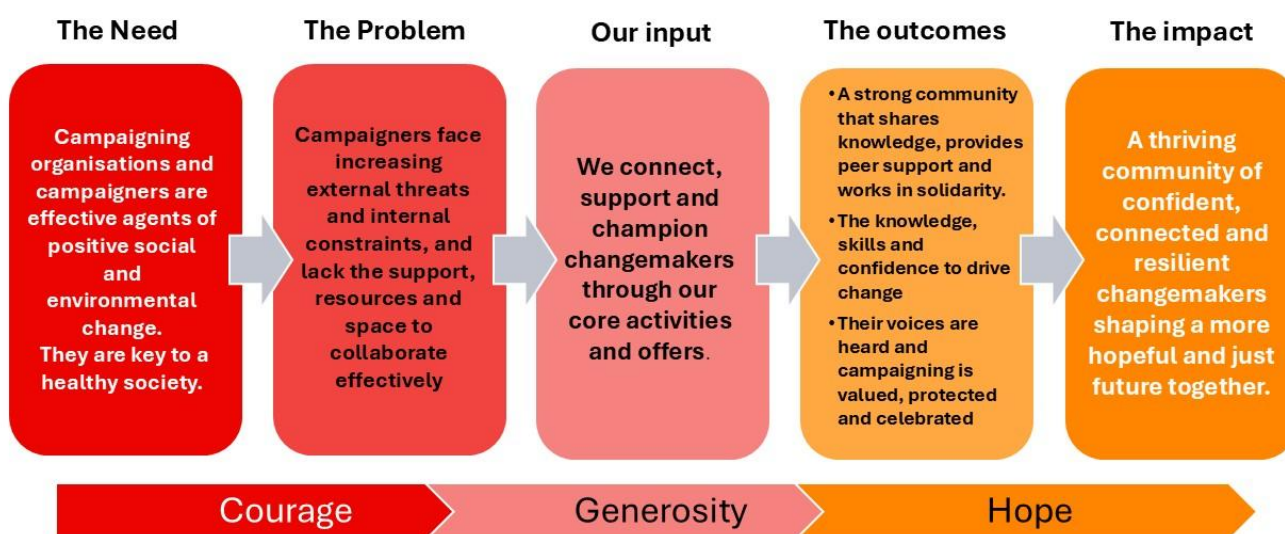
The Need

Campaigning organisations and campaigners are effective agents of positive social and environmental change.
They are key to a healthy society.

The Problem

Campaigners face increasing external threats and internal constraints, and lack the support, resources and space to collaborate effectively

Our input

We connect, support and champion changemakers through our core activities and offers.

The outcomes

• A strong community that shares knowledge, provides peer support and works in solidarity.
• The knowledge, skills and confidence to drive change
• Their voices are heard and campaigning is valued, protected and celebrated

The impact

A thriving community of confident, connected and resilient changemakers shaping a more hopeful and just future together.

Courage

Generosity

Hope